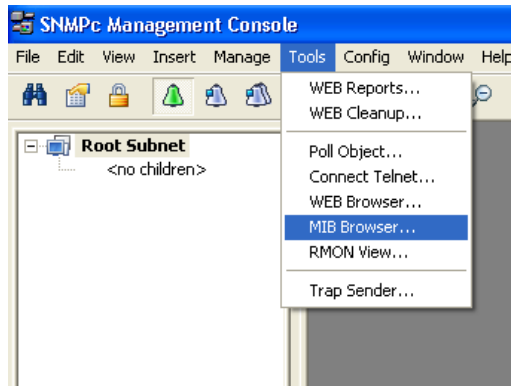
SNMPc Management Console

File Edit View Insert Manage Tools Config Window Help

Root Subnet
<no children>

WEB Reports...
WEB Cleanup...
Poll Object...
Connect Telnet...
WEB Browser...
MIB Browser...
RMON View...
Trap Sender...